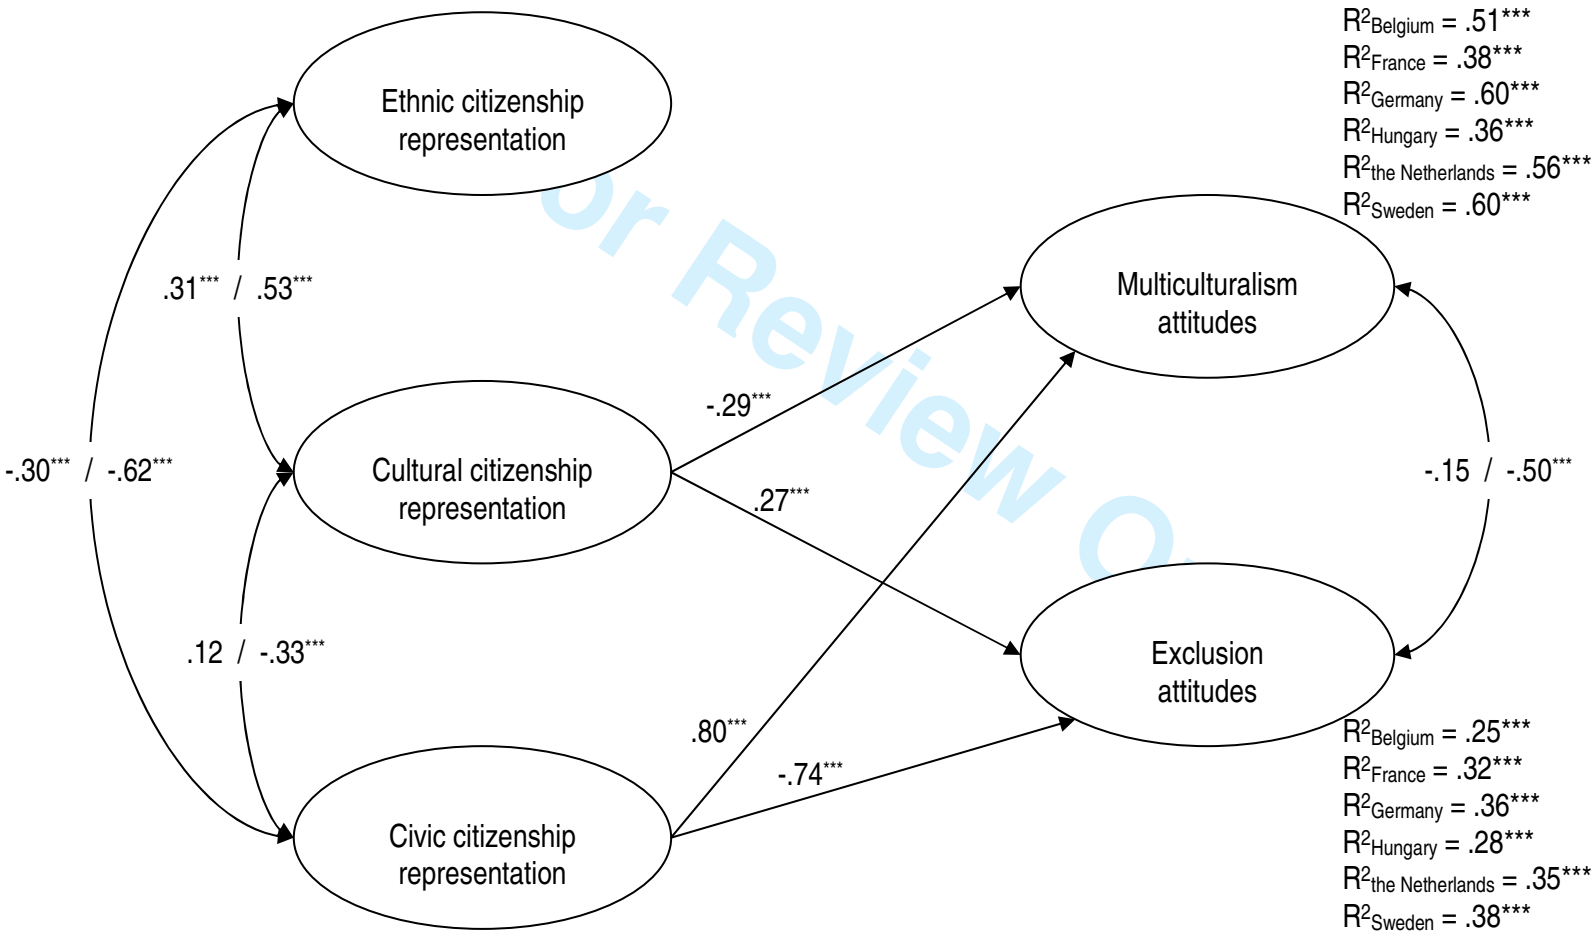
$R^2_{Belgium}$ = .51***
$R^2_{France}$ = .38***
$R^2_{Germany}$ = .60***
$R^2_{Hungary}$ = .36***
$R^2_{the\ Netherlands}$ = .56***
$R^2_{Sweden}$ = .60***

Ethnic citizenship representation

For Review Only

.31*** / .53***

Multiculturalism attitudes

-.29***

-.30*** / -.62***

Cultural citizenship representation

.27***

-.15 / -.50***

.12 / -.33***

Exclusion attitudes

.80***

-.74***

Civic citizenship representation

$R^2_{Belgium}$ = .25***
$R^2_{France}$ = .32***
$R^2_{Germany}$ = .36***
$R^2_{Hungary}$ = .28***
$R^2_{the\ Netherlands}$ = .35***
$R^2_{Sweden}$ = .38***